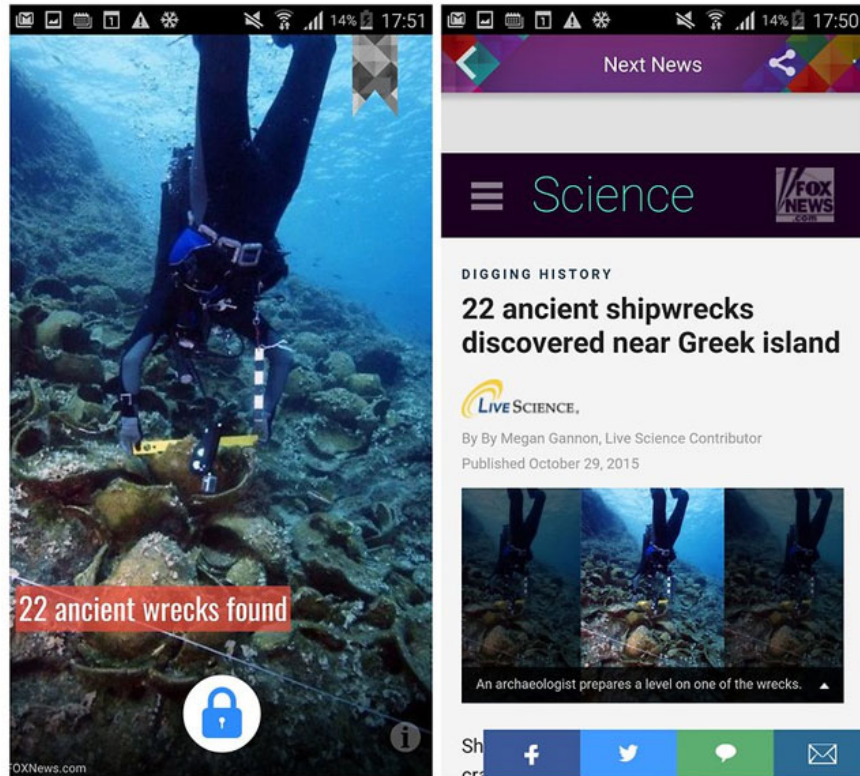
14% 17:51

22 ancient wrecks found

FOXNews.com

14% 17:50

Next News

Science

FOX NEWS .com

DIGGING HISTORY

22 ancient shipwrecks discovered near Greek island

LIVE SCIENCE.

By By Megan Gannon, Live Science Contributor
Published October 29, 2015

An archaeologist prepares a level on one of the wrecks.

Sh
cr